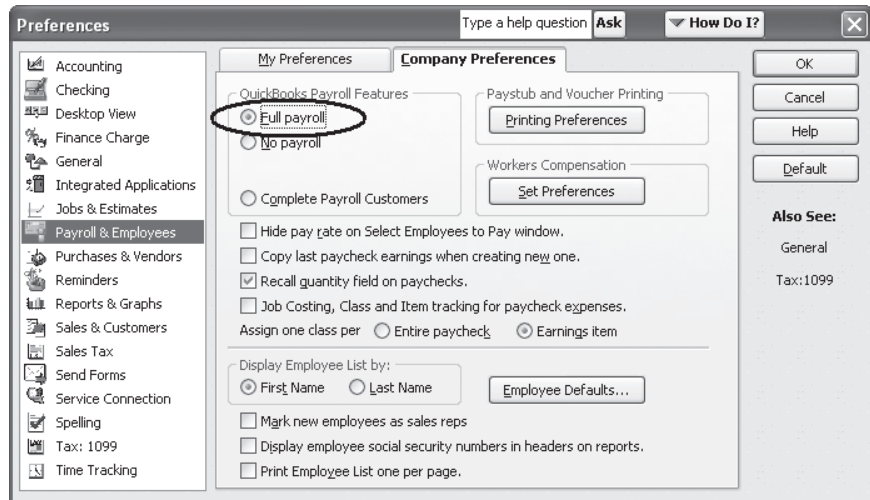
Preferences

Type a help question Ask

How Do I?

Accounting
Checking
Desktop View
Finance Charge
General
Integrated Applications
Jobs & Estimates
Payroll & Employees
Purchases & Vendors
Reminders
Reports & Graphs
Sales & Customers
Sales Tax
Send Forms
Service Connection
Spelling
Tax: 1099
Time Tracking

My Preferences

Company Preferences

QuickBooks Payroll Features

Full payroll

No payroll

Complete Payroll Customers

Paystub and Voucher Printing

Printing Preferences

Workers Compensation

Set Preferences

Hide pay rate on Select Employees to Pay window.

Copy last paycheck earnings when creating new one.

Recall quantity field on paychecks.

Job Costing, Class and Item tracking for paycheck expenses.

Assign one class per Entire paycheck Earnings item

Display Employee List by:

First Name Last Name

Employee Defaults...

Mark new employees as sales reps

Display employee social security numbers in headers on reports.

Print Employee List one per page.

OK

Cancel

Help

Default

Also See:

General

Tax:1099